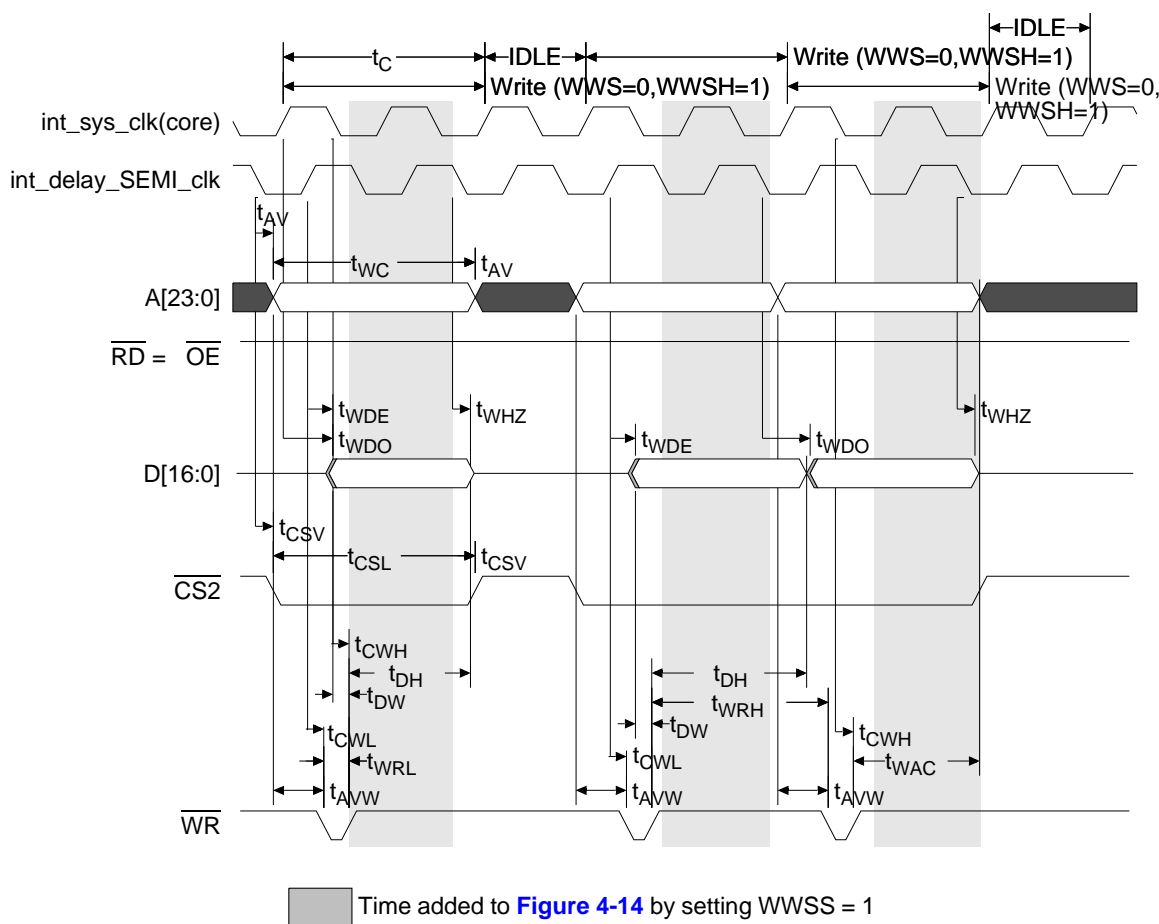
IDLE

$t_C$

IDLE

Write (WWS=0,WWSH=1)

Write (WWS=0,WWSH=1)

Write (WWS=0, WWSH=1)

int_sys_clk(core)

int_delay_SEMI_clk

$t_{AV}$

$t_{WC}$

$t_{AV}$

A[23:0]

$\overline{RD}$ = $\overline{OE}$

$t_{WDE}$

$t_{WHZ}$

$t_{WDO}$

$t_{WDE}$

$t_{WDO}$

$t_{WHZ}$

D[16:0]

$t_{CSV}$

$t_{CSL}$

$t_{CSV}$

$\overline{CS2}$

$t_{CWH}$

$t_{DH}$

$t_{DW}$

$t_{DH}$

$t_{WRH}$

$t_{DW}$

$t_{CWL}$

$t_{WRL}$

$t_{CWL}$

$t_{CWH}$

$t_{WAC}$

$t_{AVW}$

$t_{AVW}$

$t_{AVW}$

$\overline{WR}$

Time added to **Figure 4-14** by setting WWSS = 1